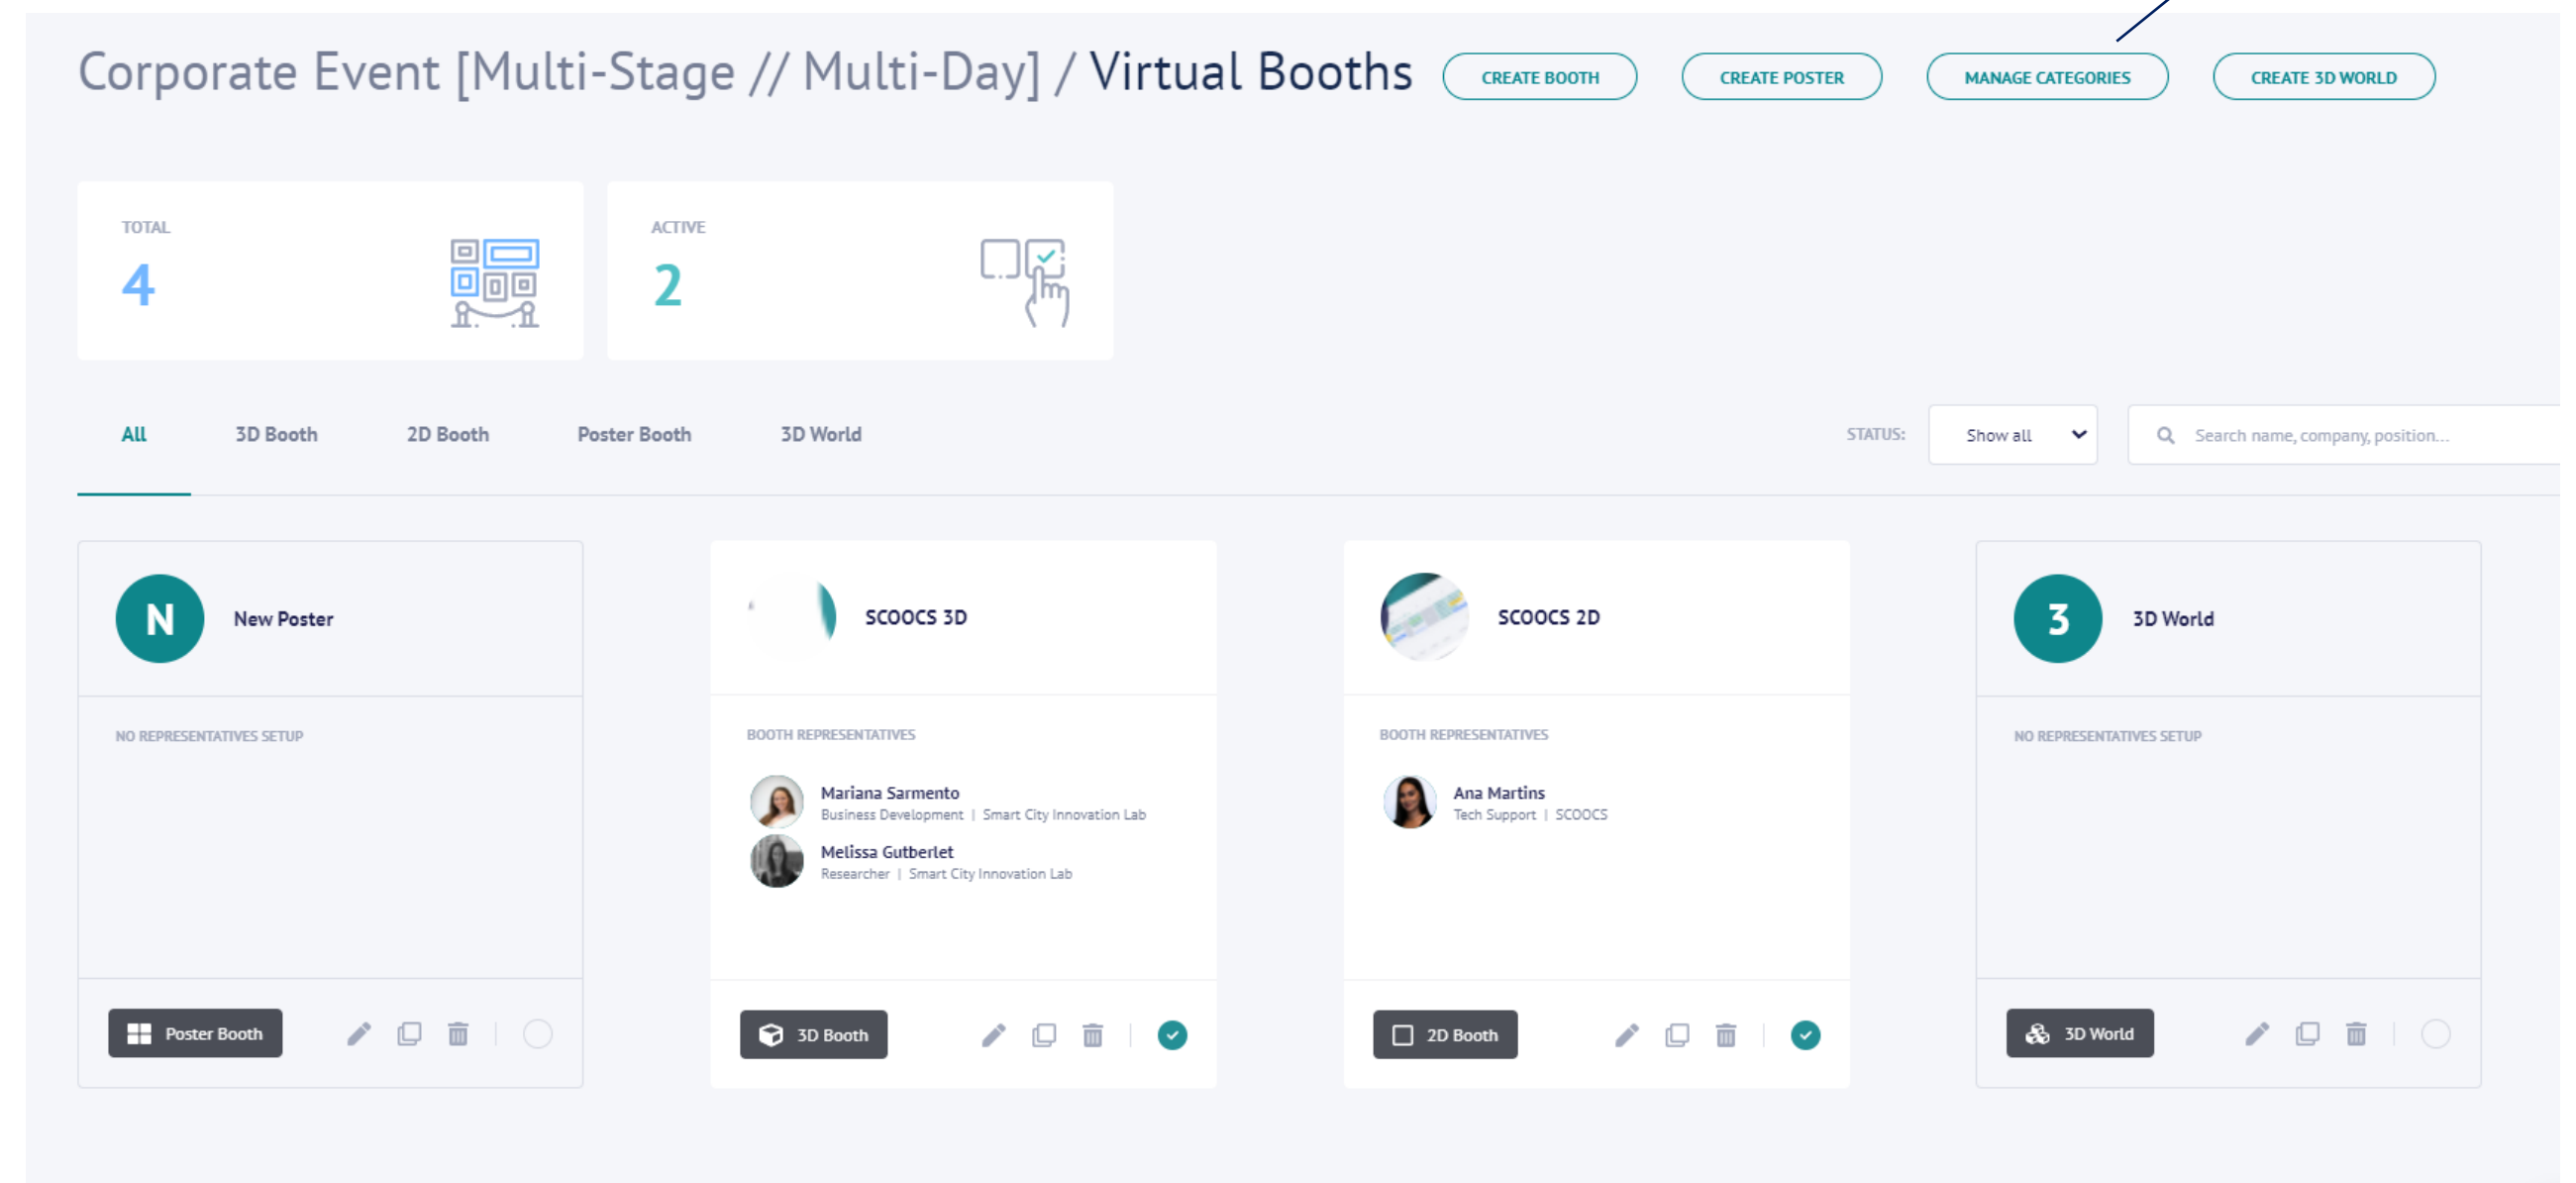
Corporate Event [Multi-Stage // Multi-Day] / Virtual Booths

CREATE BOOTH

CREATE POSTER

MANAGE CATEGORIES

CREATE 3D WORLD

TOTAL
4

ACTIVE
2

All

3D Booth

2D Booth

Poster Booth

3D World

STATUS:

Show all

Search name, company, position...

N

New Poster

NO REPRESENTATIVES SETUP

Poster Booth

SCOOCS 3D

BOOTH REPRESENTATIVES

Mariana Sarmento
Business Development | Smart City Innovation Lab

Melissa Gutberlet
Researcher | Smart City Innovation Lab

3D Booth

SCOOCS 2D

BOOTH REPRESENTATIVES

Ana Martins
Tech Support | SCOOCS

2D Booth

3

3D World

NO REPRESENTATIVES SETUP

3D World